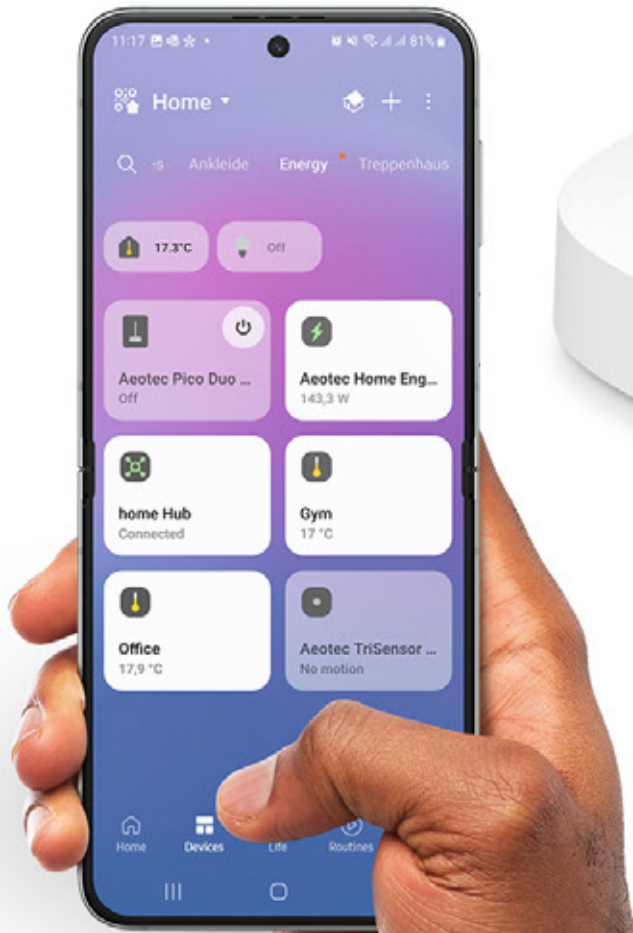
11:17 81%

Home

-s Ankleide Energy Treppenhaus

17.3°C

Off

Aeotec Pico Duo ...
Off

Aeotec Home Eng...
143,3 W

home Hub
Connected

Gym
17 °C

Office
17,9 °C

Aeotec TriSensor ...
No motion

Home Devices Life Routines